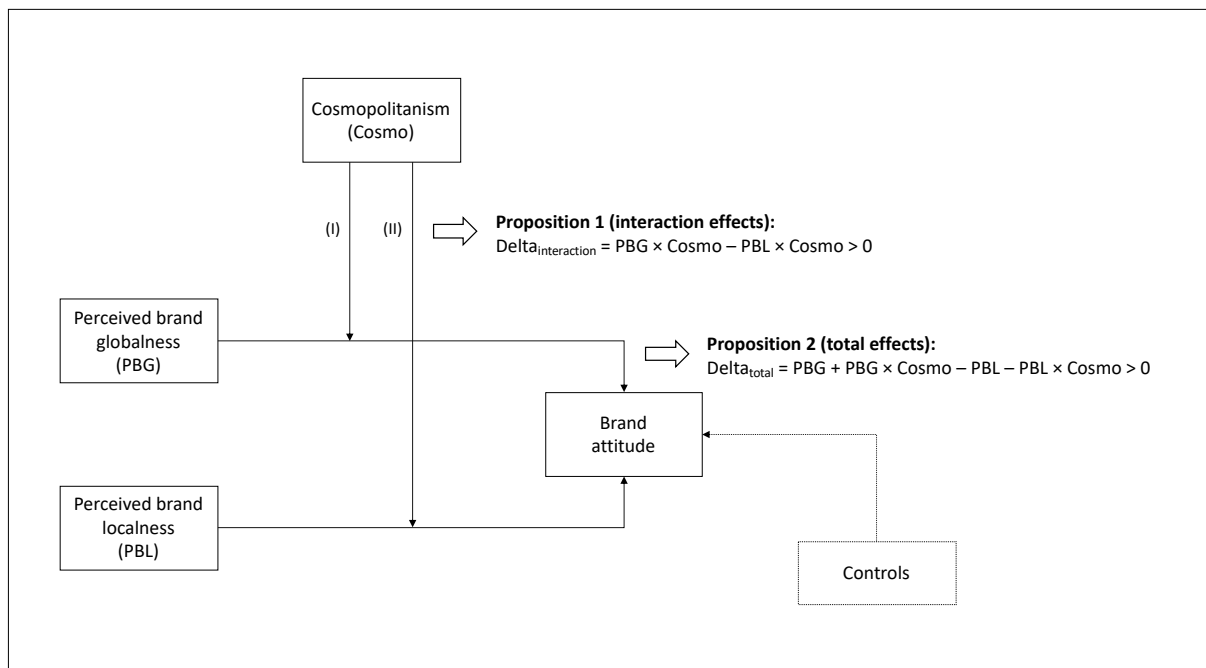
Cosmopolitanism (Cosmo)

(I)

(II)

**Proposition 1 (interaction effects):**
$\text{Delta}_{\text{interaction}}$ = PBG × Cosmo – PBL × Cosmo > 0

Perceived brand globalness (PBG)

**Proposition 2 (total effects):**
$\text{Delta}_{\text{total}}$ = PBG + PBG × Cosmo – PBL – PBL × Cosmo > 0

Brand attitude

Perceived brand localness (PBL)

Controls